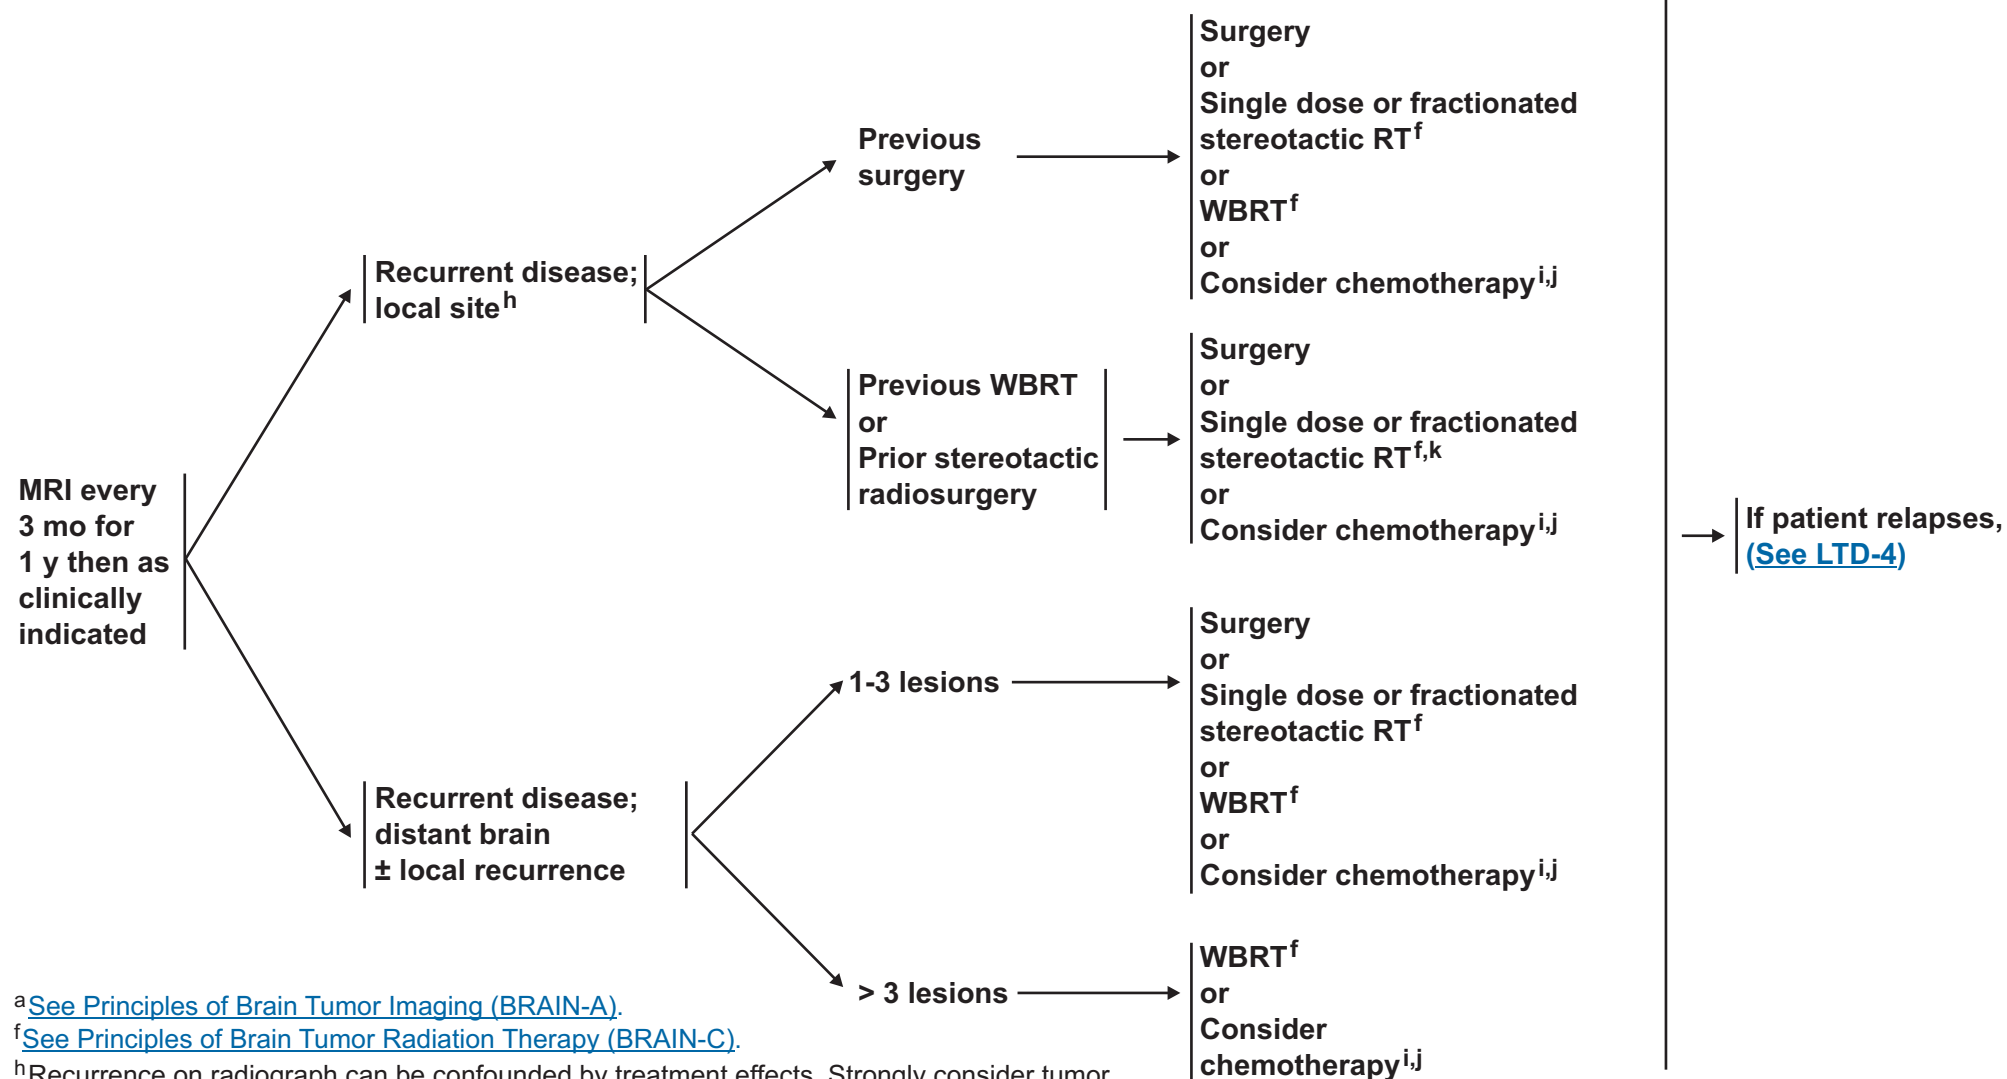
MRI every 3 mo for 1 y then as clinically indicated

Recurrent disease; local site$^{h}$

Previous surgery

Surgery
or
Single dose or fractionated stereotactic RT$^{f}$
or
WBRT$^{f}$
or
Consider chemotherapy$^{i,j}$

Previous WBRT
or
Prior stereotactic radiosurgery

Surgery
or
Single dose or fractionated stereotactic RT$^{f,k}$
or
Consider chemotherapy$^{i,j}$

Recurrent disease; distant brain ± local recurrence

1-3 lesions

Surgery
or
Single dose or fractionated stereotactic RT$^{f}$
or
WBRT$^{f}$
or
Consider chemotherapy$^{i,j}$

> 3 lesions

WBRT$^{f}$
or
Consider chemotherapy$^{i,j}$

If patient relapses, (See LTD-4)

$^{a}$See Principles of Brain Tumor Imaging (BRAIN-A).
$^{f}$See Principles of Brain Tumor Radiation Therapy (BRAIN-C).
$^{h}$Recurrence on radiograph can be confounded by treatment effects. Strongly consider tumor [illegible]